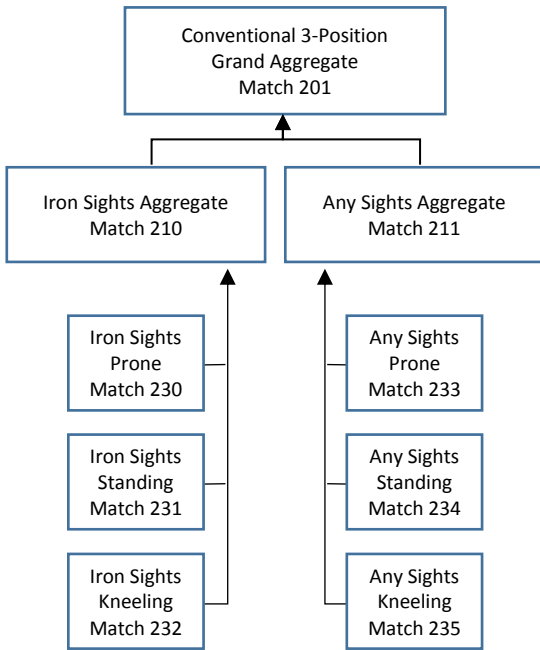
Conventional 3-Position
Grand Aggregate
Match 201

Iron Sights Aggregate
Match 210

Any Sights Aggregate
Match 211

Iron Sights
Prone
Match 230

Iron Sights
Standing
Match 231

Iron Sights
Kneeling
Match 232

Any Sights
Prone
Match 233

Any Sights
Standing
Match 234

Any Sights
Kneeling
Match 235